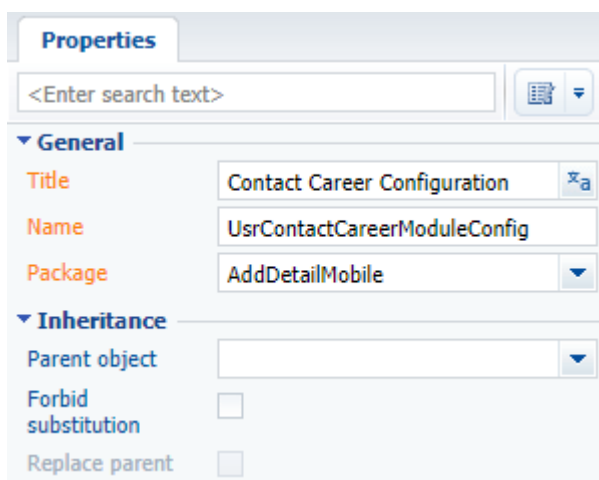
Properties

<Enter search text>

General

Title
Contact Career Configuration

Name
UsrContactCareerModuleConfig

Package
AddDetailMobile

Inheritance

Parent object

Forbid substitution

Replace parent